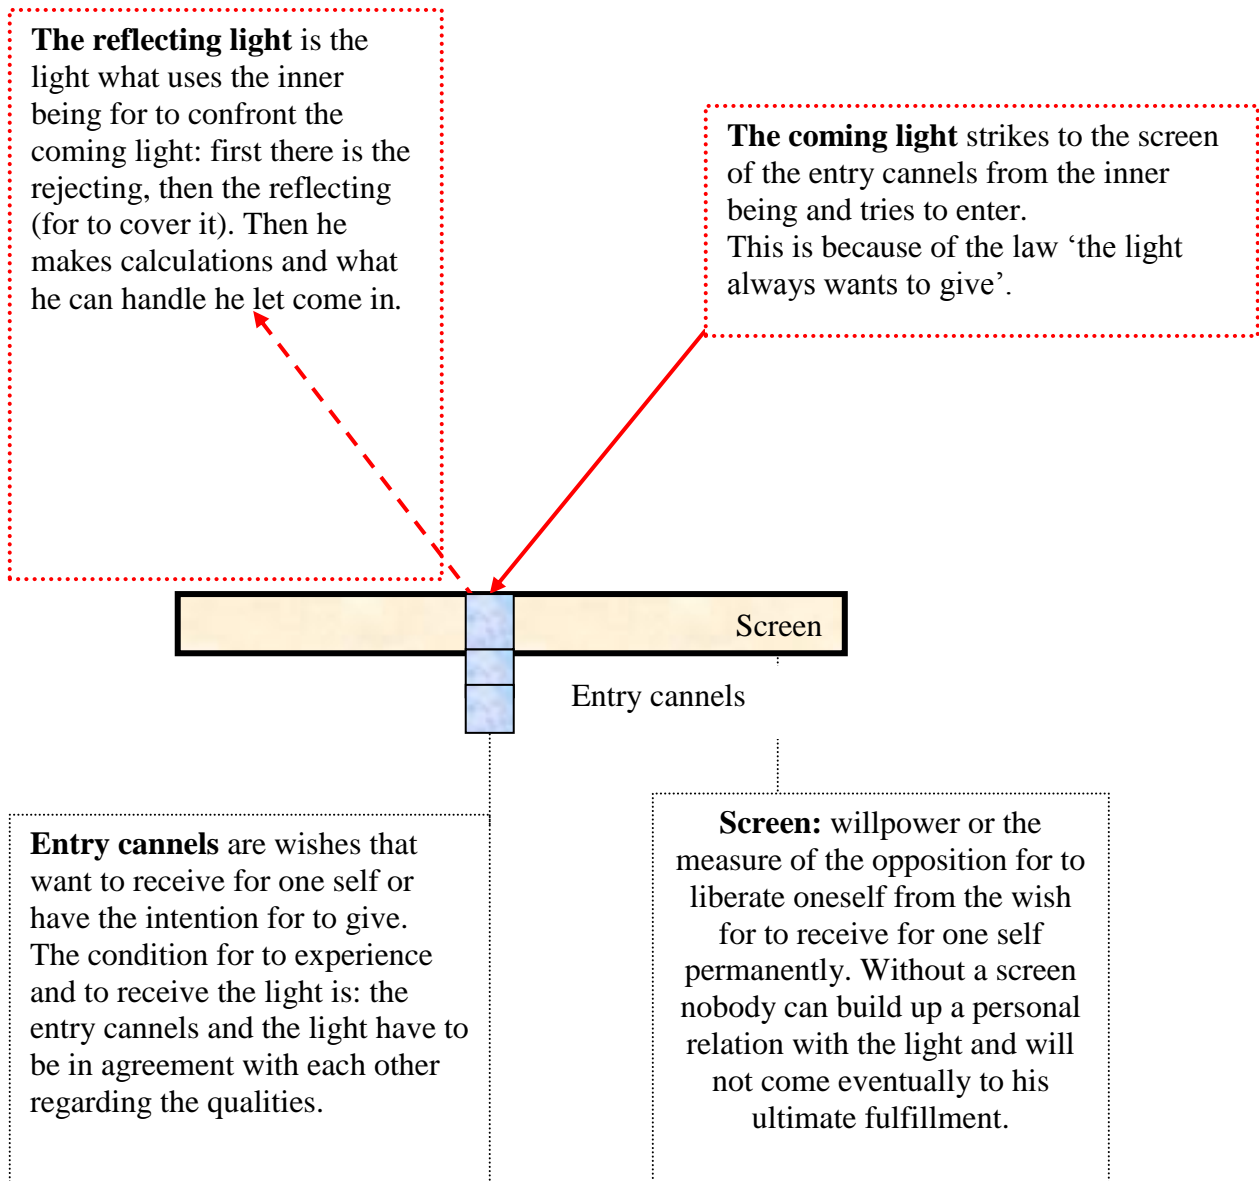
**The reflecting light** is the light what uses the inner being for to confront the coming light: first there is the rejecting, then the reflecting (for to cover it). Then he makes calculations and what he can handle he let come in.

**The coming light** strikes to the screen of the entry cannels from the inner being and tries to enter.
This is because of the law ‘the light always wants to give’.

Screen

Entry cannels

**Entry cannels** are wishes that want to receive for one self or have the intention for to give. The condition for to experience and to receive the light is: the entry cannels and the light have to be in agreement with each other regarding the qualities.

**Screen:** willpower or the measure of the opposition for to liberate oneself from the wish for to receive for one self permanently. Without a screen nobody can build up a personal relation with the light and will not come eventually to his ultimate fulfillment.